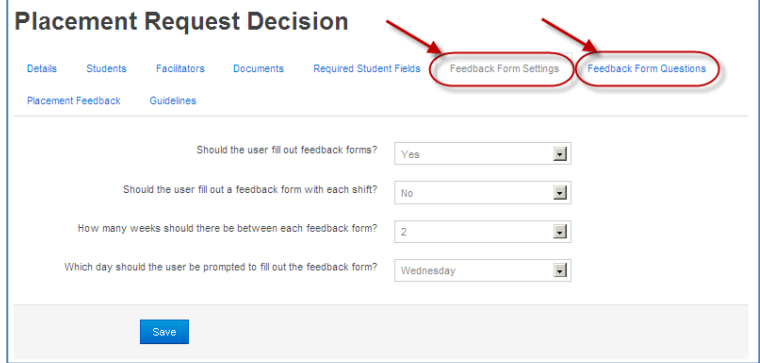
Placement Request Decision

Details Students Facilitators Documents Required Student Fields Feedback Form Settings Feedback Form Questions
Placement Feedback Guidelines

Should the user fill out feedback forms? Yes

Should the user fill out a feedback form with each shift? No

How many weeks should there be between each feedback form? 2

Which day should the user be prompted to fill out the feedback form? Wednesday

Save